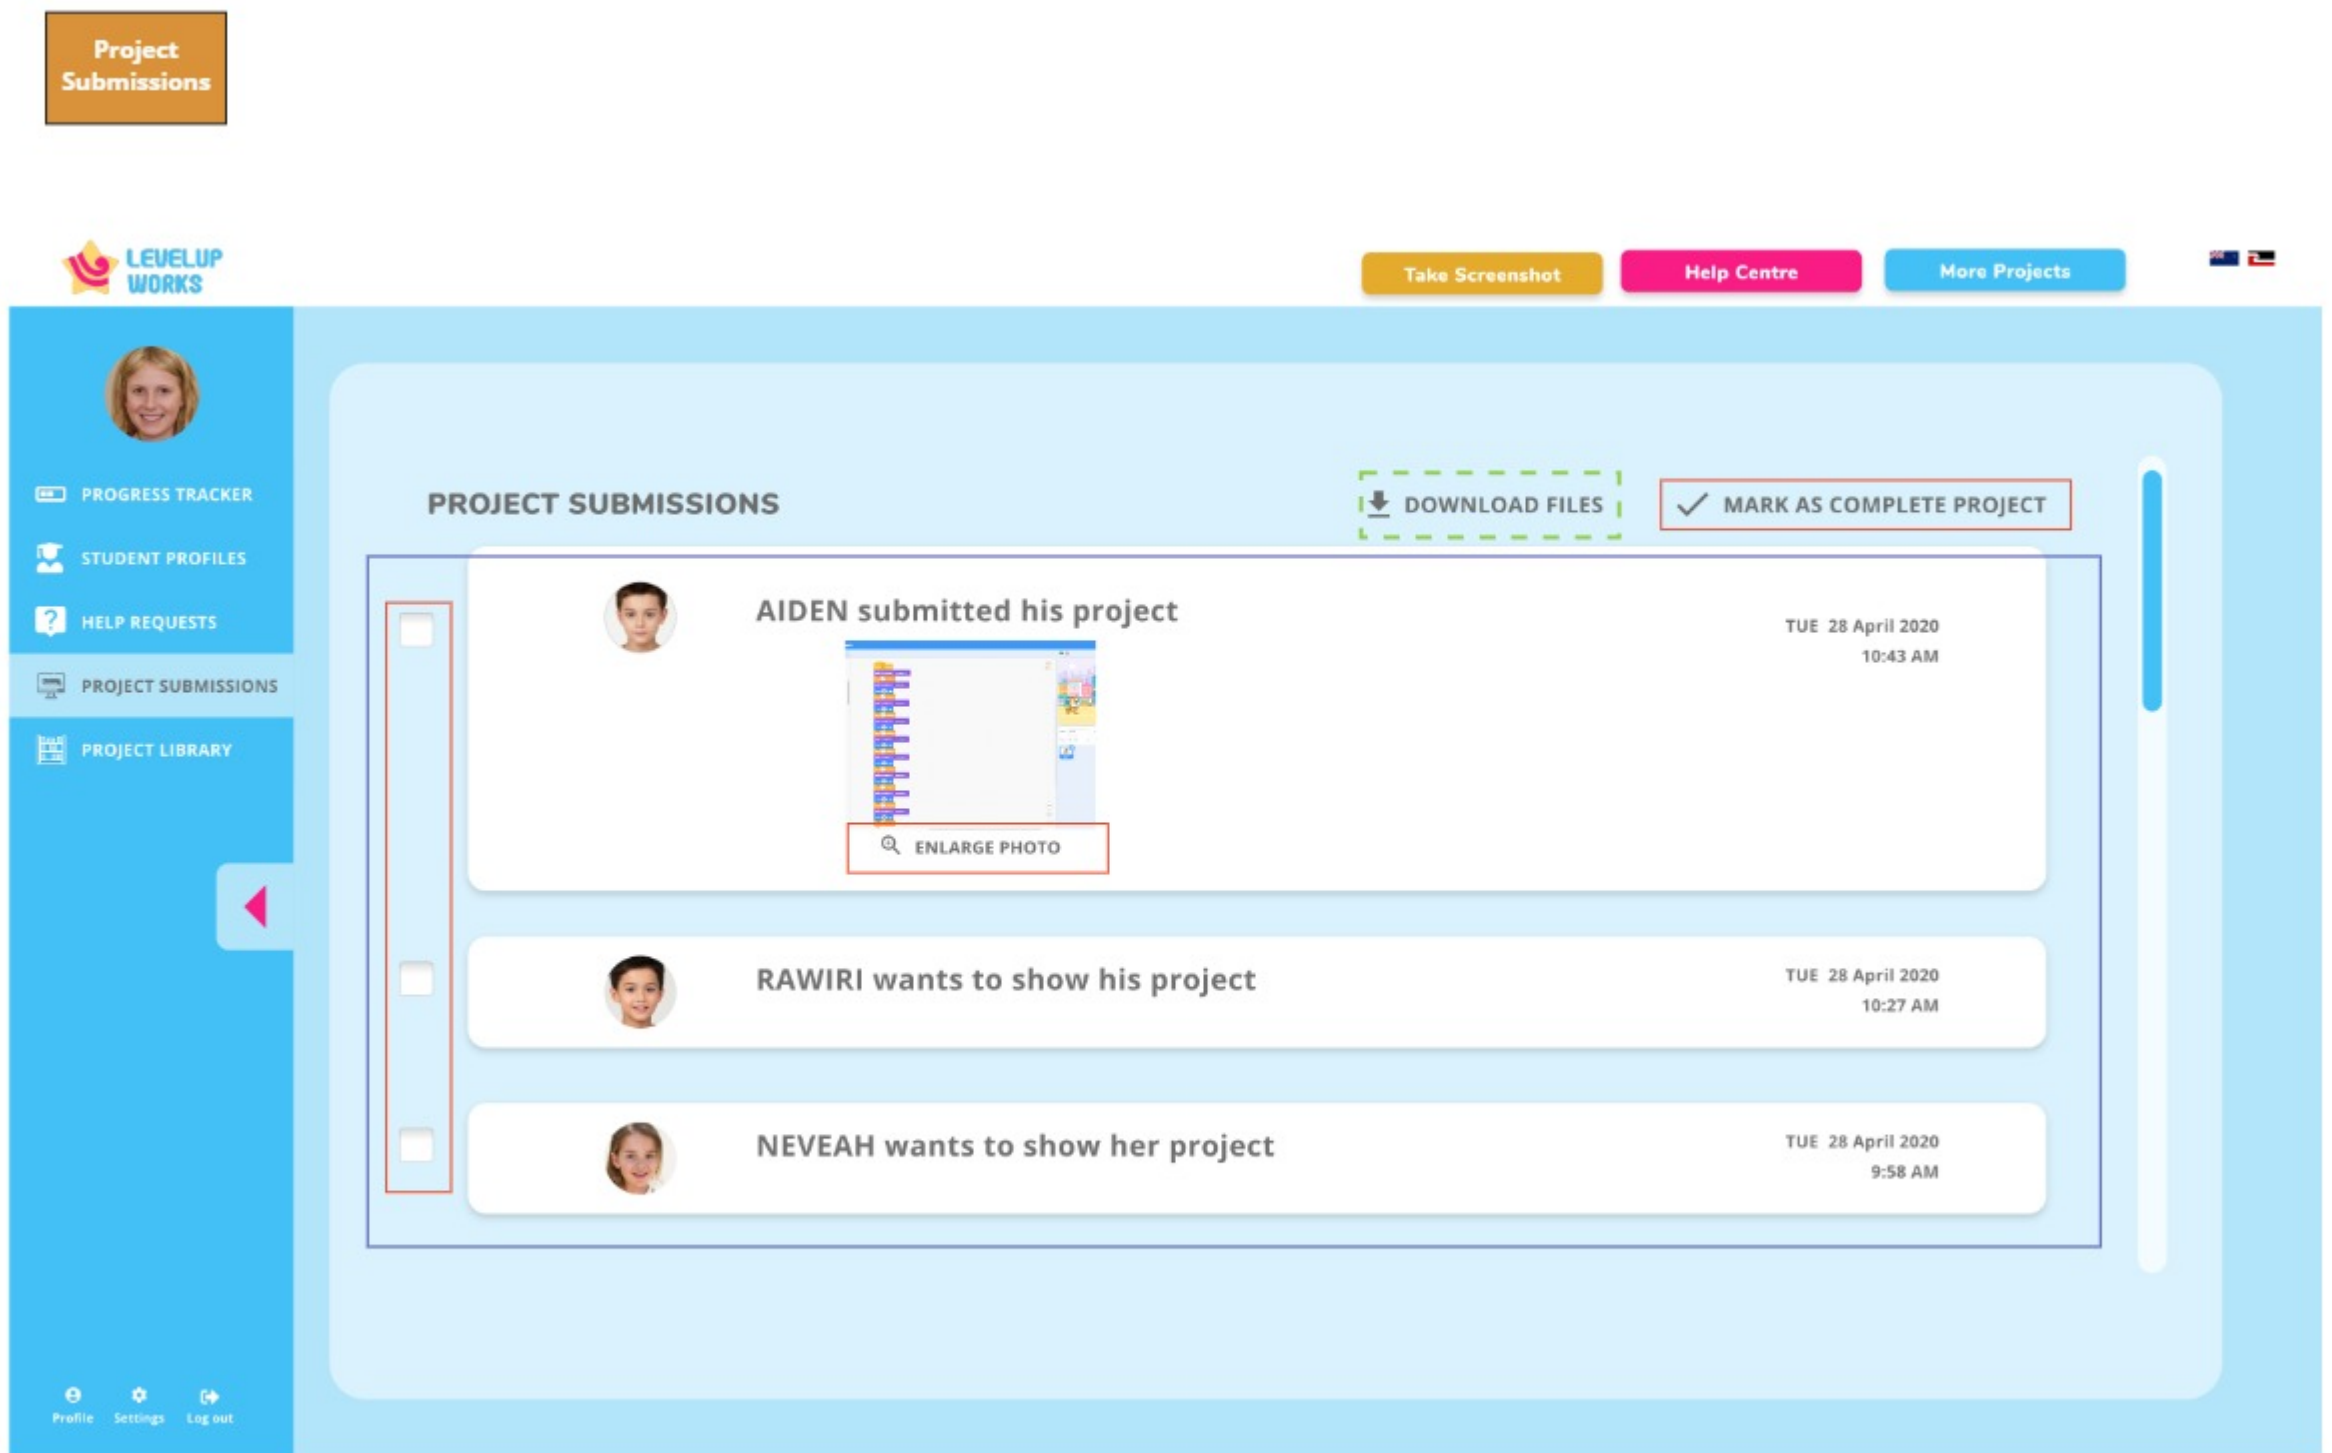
Project Submissions

LEVELUP WORKS

Take Screenshot

Help Centre

More Projects

PROGRESS TRACKER

STUDENT PROFILES

HELP REQUESTS

PROJECT SUBMISSIONS

PROJECT LIBRARY

PROJECT SUBMISSIONS

DOWNLOAD FILES

MARK AS COMPLETE PROJECT

AIDEN submitted his project

TUE 28 April 2020
10:43 AM

ENLARGE PHOTO

RAWIRI wants to show his project

TUE 28 April 2020
10:27 AM

NEVEAH wants to show her project

TUE 28 April 2020
9:58 AM

Profile Settings Log out